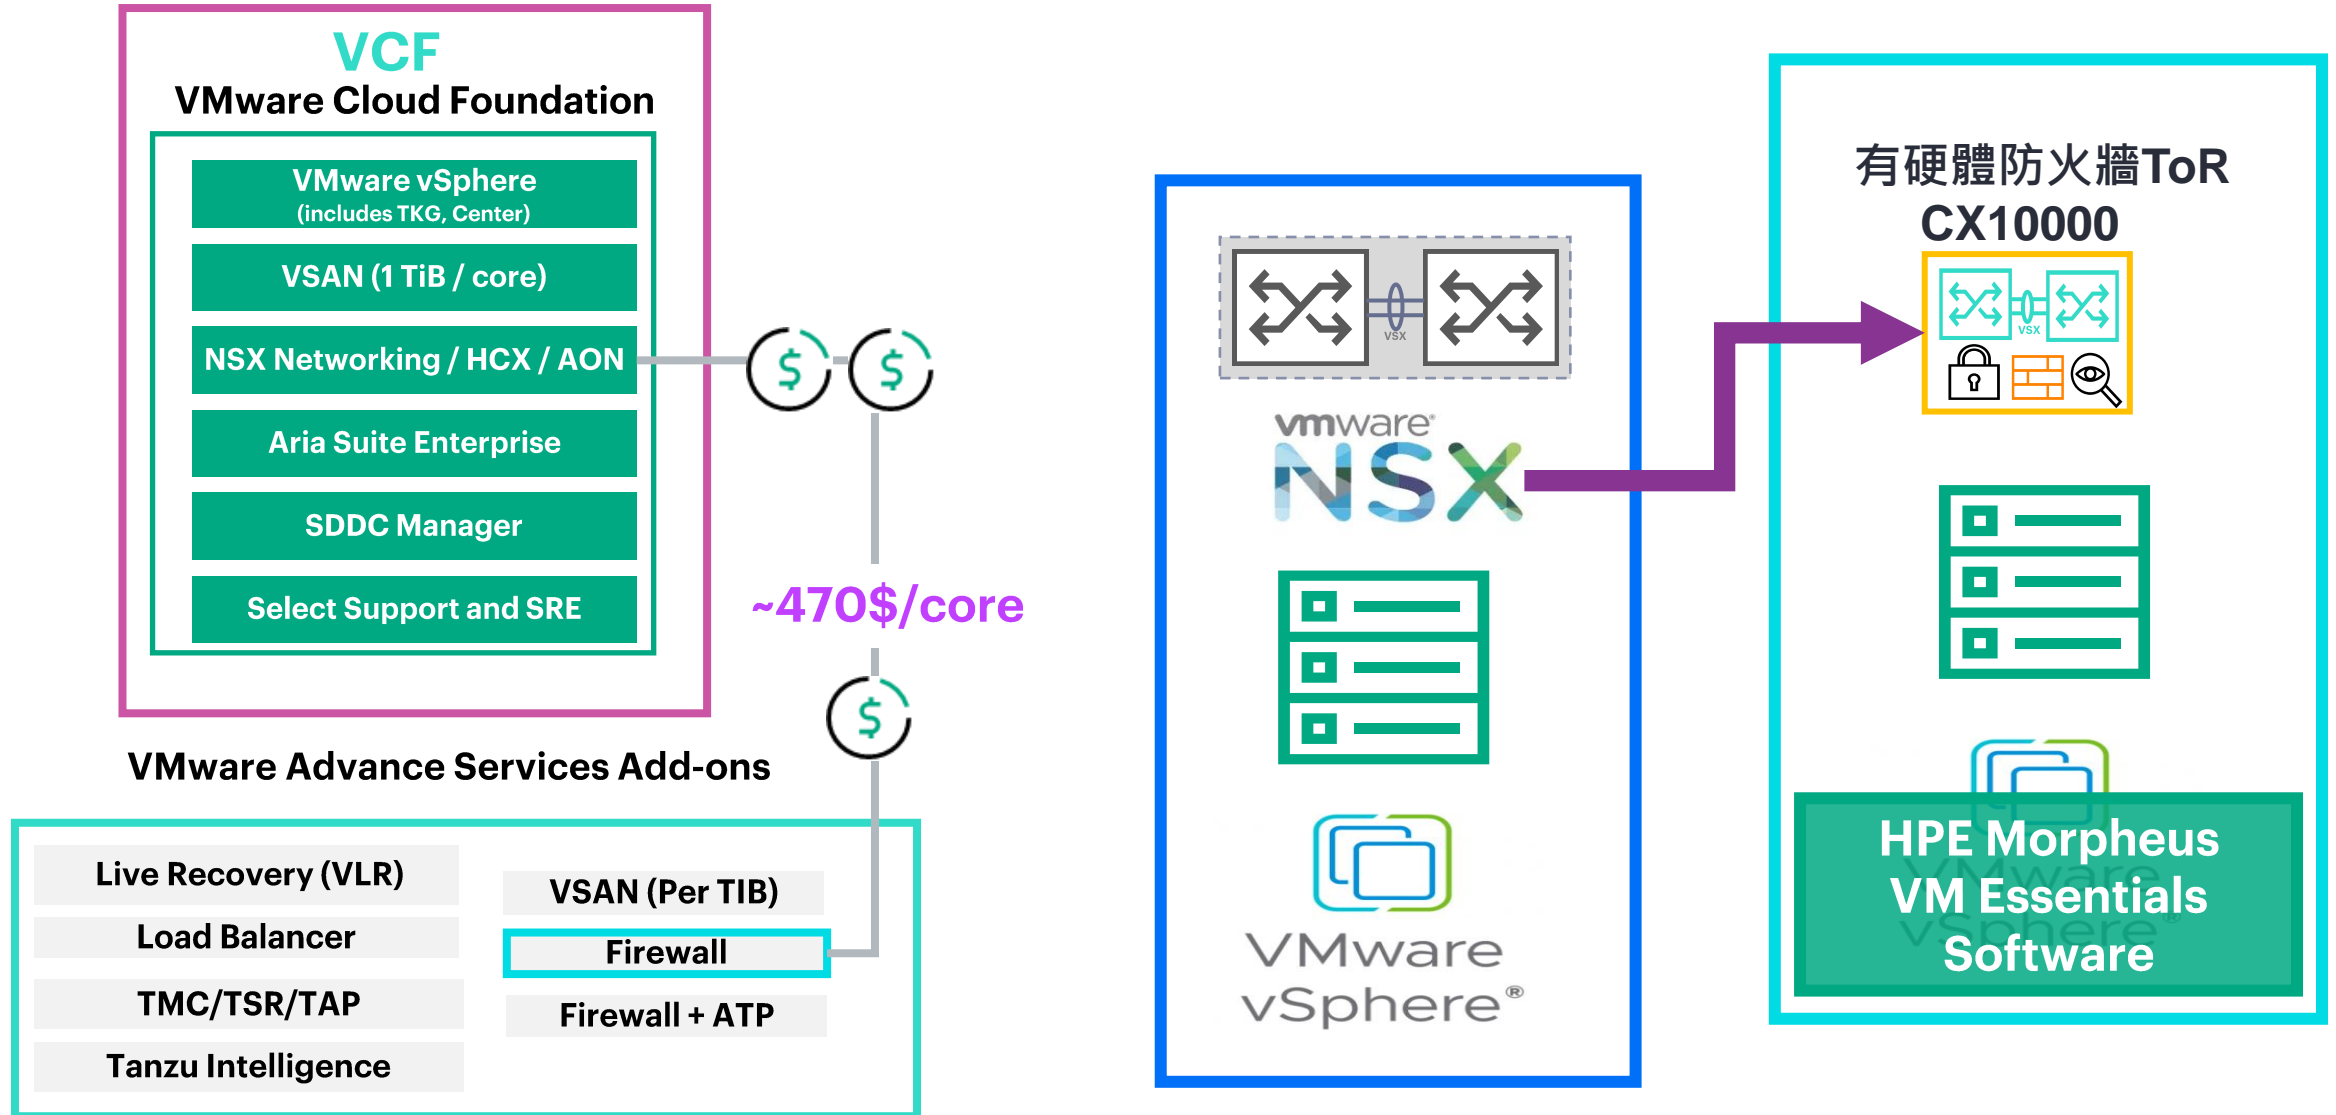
VCF
VMware Cloud Foundation

VMware vSphere
(includes TKG, Center)

VSAN (1 TiB / core)

NSX Networking / HCX / AON

Aria Suite Enterprise

SDDC Manager

Select Support and SRE

$ $

~470$/core

$

VMware Advance Services Add-ons

Live Recovery (VLR)

Load Balancer

TMC/TSR/TAP

Tanzu Intelligence

VSAN (Per TIB)

Firewall

Firewall + ATP

VSX

vmware
NSX

VMware
vSphere®

有硬體防火牆ToR
CX10000

VSX

HPE Morpheus
VM Essentials
Software